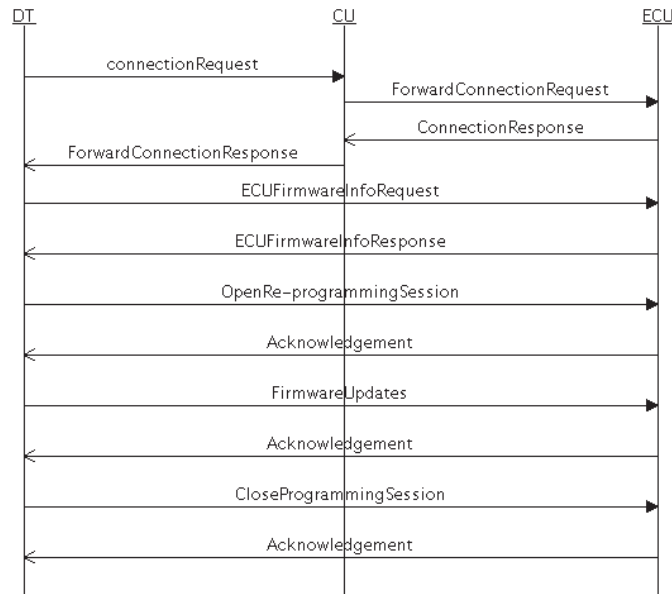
DT

CU

ECU

connectionRequest

ForwardConnectionRequest

ConnectionResponse

ForwardConnectionResponse

ECUFirmwareInfoRequest

ECUFirmwareInfoResponse

OpenRe-programmingSession

Acknowledgement

FirmwareUpdates

Acknowledgement

CloseProgrammingSession

Acknowledgement